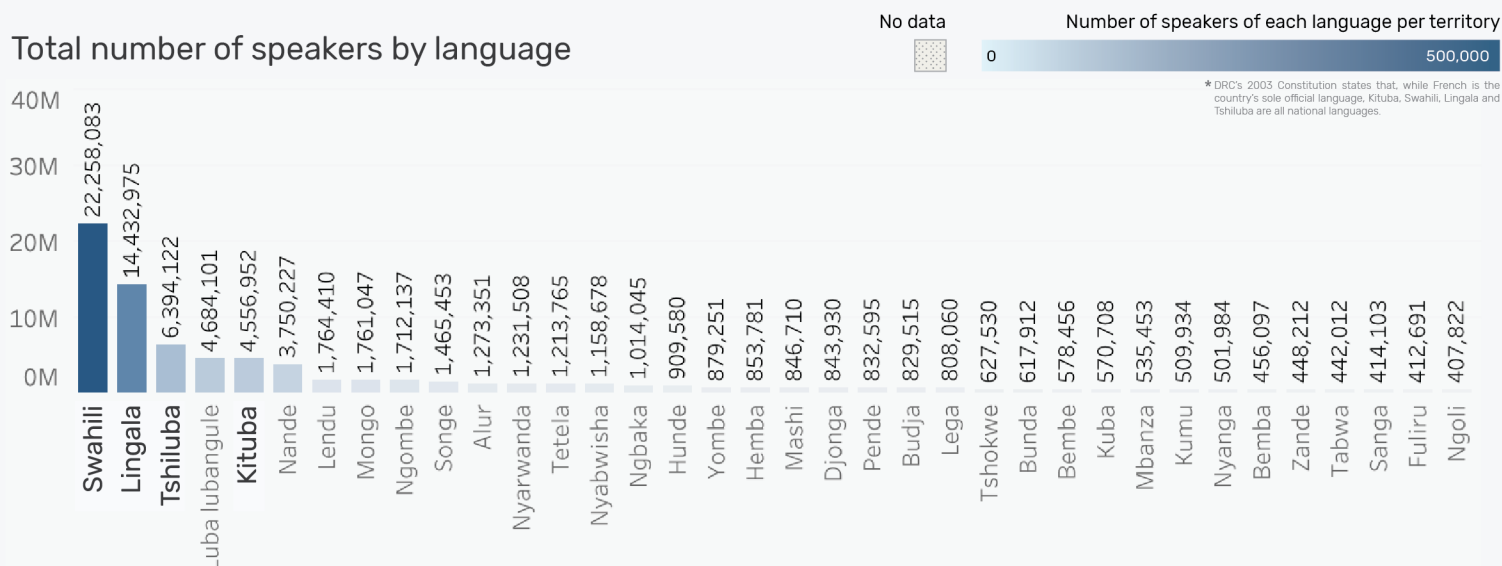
Total number of speakers by language

No data

Number of speakers of each language per territory

0

500,000

* DRC's 2003 Constitution states that, while French is the country's sole official language, Kituba, Swahili, Lingala and Tshiluba are all national languages.

40M
30M
20M
10M
0M

| Language | Speakers |
|---|---|
| Swahili | 22,258,083 |
| Lingala | 14,432,975 |
| Tshiluba | 6,394,122 |
| Luba lubangule | 4,684,101 |
| Kituba | 4,556,952 |
| Nande | 3,750,227 |
| Lendu | 1,764,410 |
| Mongo | 1,761,047 |
| Ngombe | 1,712,137 |
| Songe | 1,465,453 |
| Alur | 1,273,351 |
| Nyarwanda | 1,231,508 |
| Tetela | 1,213,765 |
| Nyabwisha | 1,158,678 |
| Ngbaka | 1,014,045 |
| Hunde | 909,580 |
| Yombe | 879,251 |
| Hemba | 853,781 |
| Mashi | 846,710 |
| Djonga | 843,930 |
| Pende | 832,595 |
| Budja | 829,515 |
| Lega | 808,060 |
| Tshokwe | 627,530 |
| Bunda | 617,912 |
| Bembe | 578,456 |
| Kuba | 570,708 |
| Mbanza | 535,453 |
| Kumu | 509,934 |
| Nyanga | 501,984 |
| Bemba | 456,097 |
| Zande | 448,212 |
| Tabwa | 442,012 |
| Sanga | 414,103 |
| Fuliru | 412,691 |
| Ngoli | 407,822 |